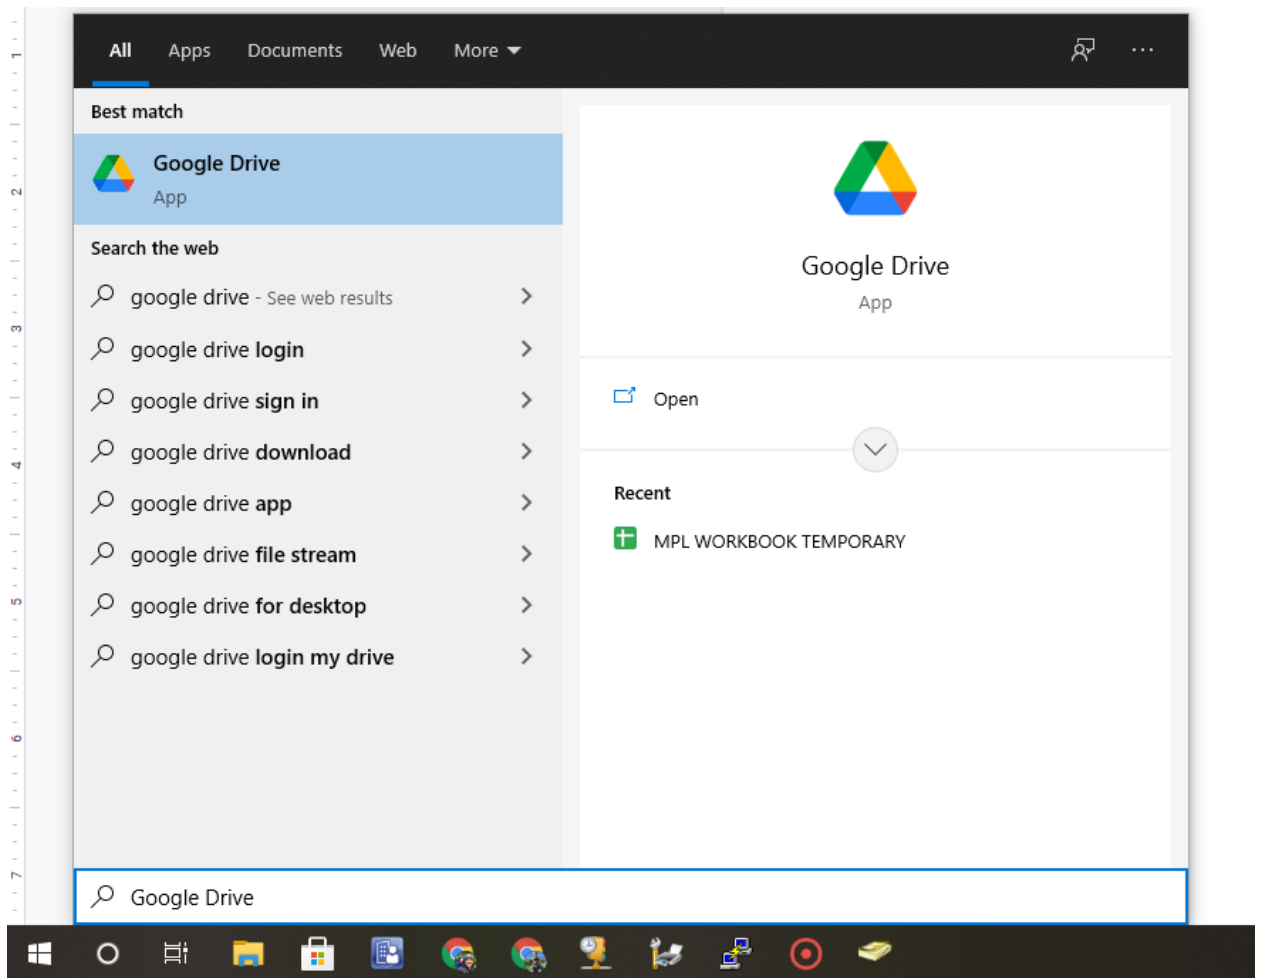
1
2
3
4
5
6
7

All Apps Documents Web More

Best match

Google Drive
App

Search the web

google drive - See web results

google drive login

google drive sign in

google drive download

google drive app

google drive file stream

google drive for desktop

google drive login my drive

Google Drive
App

Open

Recent

MPL WORKBOOK TEMPORARY

Google Drive